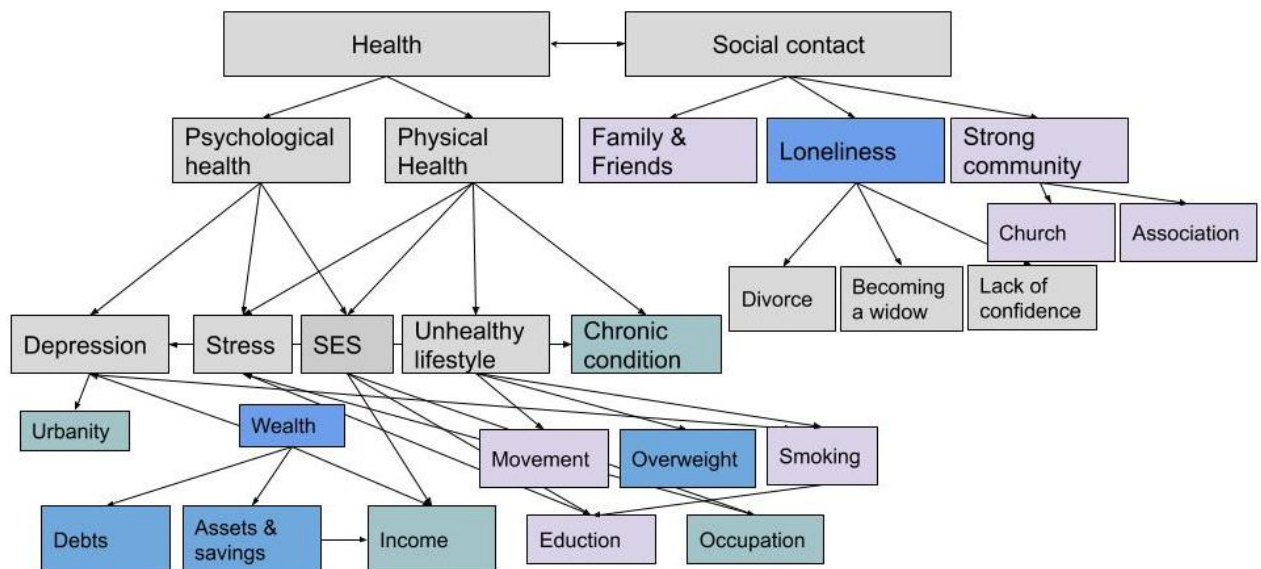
Health
Social contact
Psychological health
Physical Health
Family & Friends
Loneliness
Strong community
Church
Association
Divorce
Becoming a widow
Lack of confidence
Depression
Stress
SES
Unhealthy lifestyle
Chronic condition
Urbanity
Wealth
Movement
Overweight
Smoking
Debts
Assets & savings
Income
Eduction
Occupation